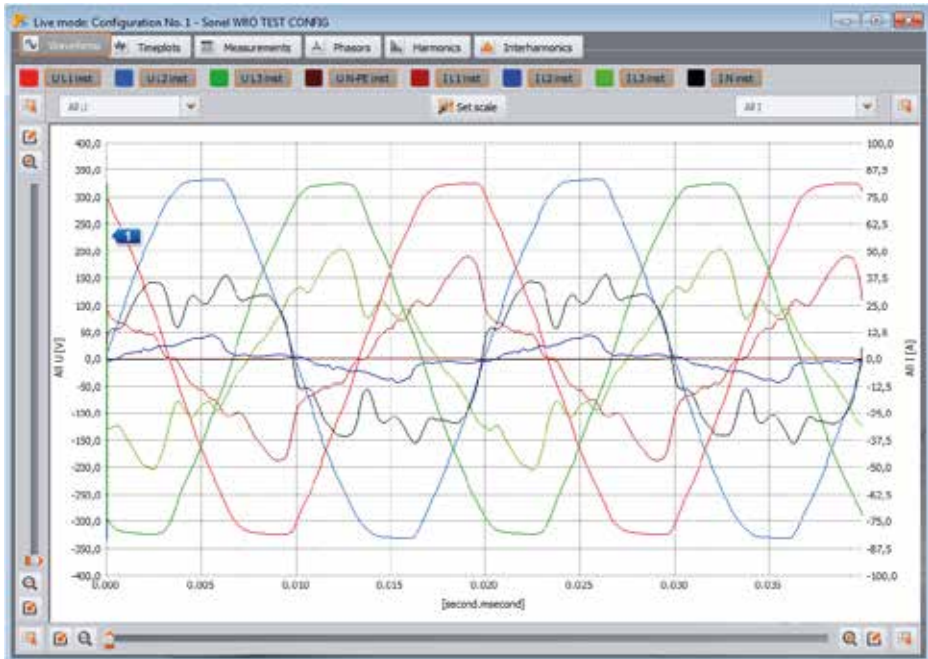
Live mode: Configuration No. 1 - Sonel WRO TEST CONFIG

Waveforms Timeplots Measurements Phasors Harmonics Interharmonics

U L1 inst U L2 inst U L3 inst U N-PE inst I L1 inst I L2 inst I L3 inst I N inst

All U Set scale All I

1

400,0
350,0
300,0
250,0
200,0
150,0
100,0
50,0
0,0
-50,0
-100,0
-150,0
-200,0
-250,0
-300,0
-350,0
-400,0

All U [V]

100,0
87,5
75,0
62,5
50,0
37,5
25,0
12,5
0,0
-12,5
-25,0
-37,5
-50,0
-62,5
-75,0
-87,5
-100,0

All I [A]

0.000 0.005 0.010 0.015 0.020 0.025 0.030 0.035

[second.msecond]